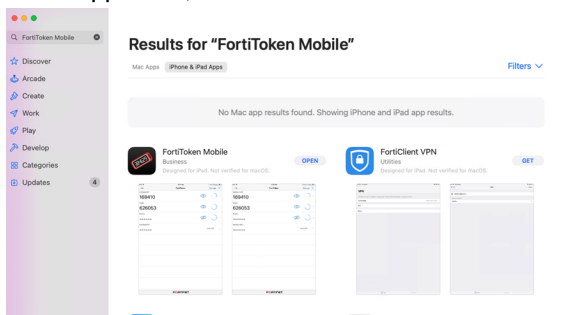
FortiToken Mobile

Discover
Arcade
Create
Work
Play
Develop
Categories
Updates 4

Results for "FortiToken Mobile"

Mac Apps iPhone & iPad Apps

Filters

No Mac app results found. Showing iPhone and iPad app results.

FortiToken Mobile
Business
Designed for iPad. Not verified for macOS.
OPEN

FortiClient VPN
Utilities
Designed for iPad. Not verified for macOS.
GET

169410
626053

169410
626053